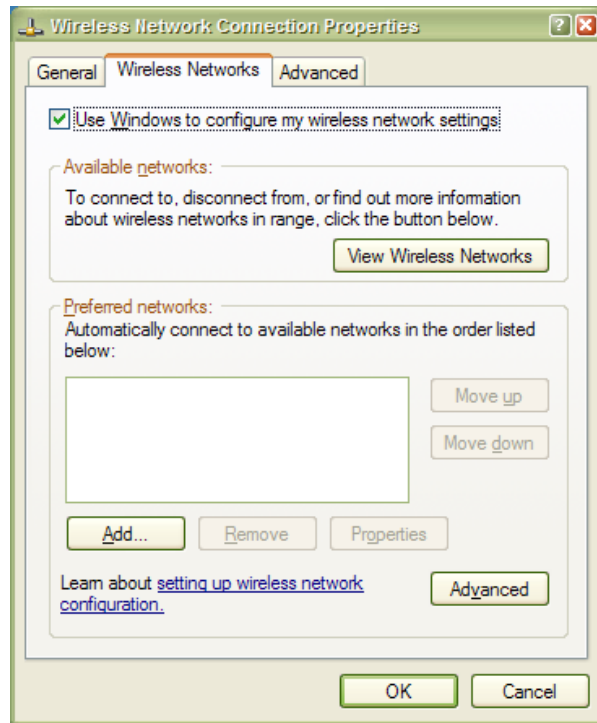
Wireless Network Connection Properties

General | Wireless Networks | Advanced

Use Windows to configure my wireless network settings

Available networks:
To connect to, disconnect from, or find out more information about wireless networks in range, click the button below.

View Wireless Networks

Preferred networks:
Automatically connect to available networks in the order listed below:

Move up
Move down

Add... Remove Properties

Learn about setting up wireless network configuration.

Advanced

OK Cancel